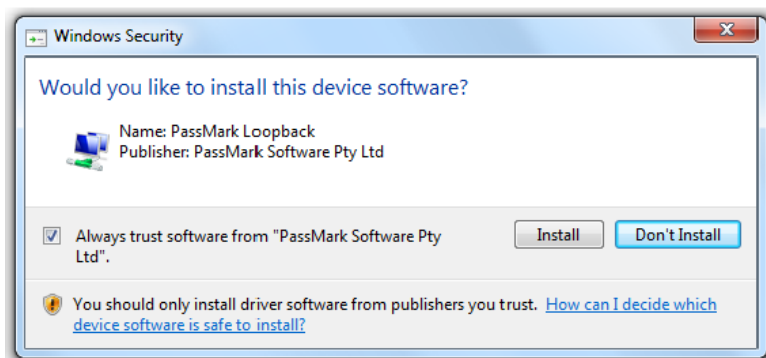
Windows Security

Would you like to install this device software?

Name: PassMark Loopback
Publisher: PassMark Software Pty Ltd

Always trust software from "PassMark Software Pty Ltd".

Install

Don't Install

You should only install driver software from publishers you trust. How can I decide which device software is safe to install?